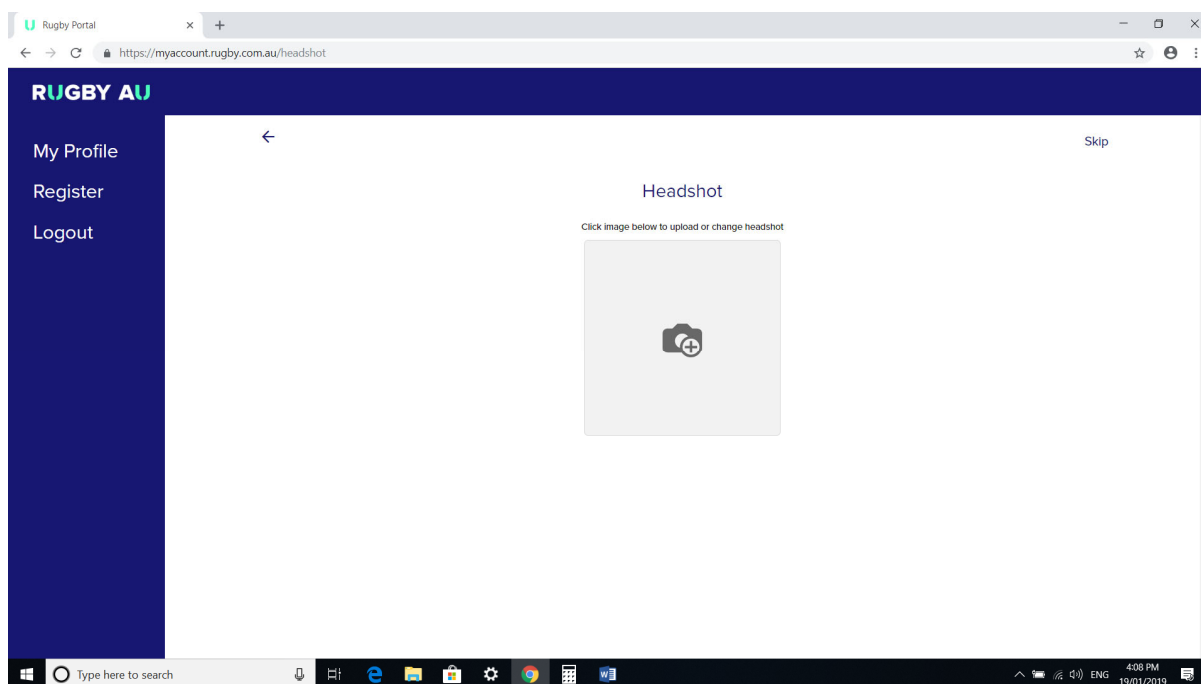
Rugby Portal

https://myaccount.rugby.com.au/headshot

RUGBY AU

My Profile

Register

Logout

Skip

Headshot

Click image below to upload or change headshot

Type here to search

ENG

4:08 PM
19/01/2019